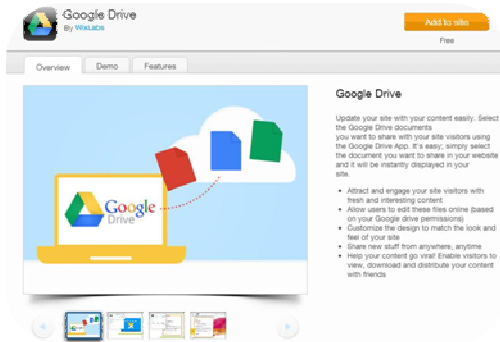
Google Drive
By WIXLABS

Add to site
Free

Overview | Demo | Features

Google Drive

Google Drive

Update your site with your content easily. Select the Google Drive documents you want to share with your site visitors using the Google Drive App. It's easy; simply select the document you want to share in your website and it will be instantly displayed in your site.

• Attract and engage your site visitors with fresh and interesting content
• Allow users to edit these files online (based on your Google drive permissions)
• Customize the design to match the look and feel of your site
• Share new stuff from anywhere, anytime
• Help your content go viral! Enable visitors to view, download and distribute your content with friends